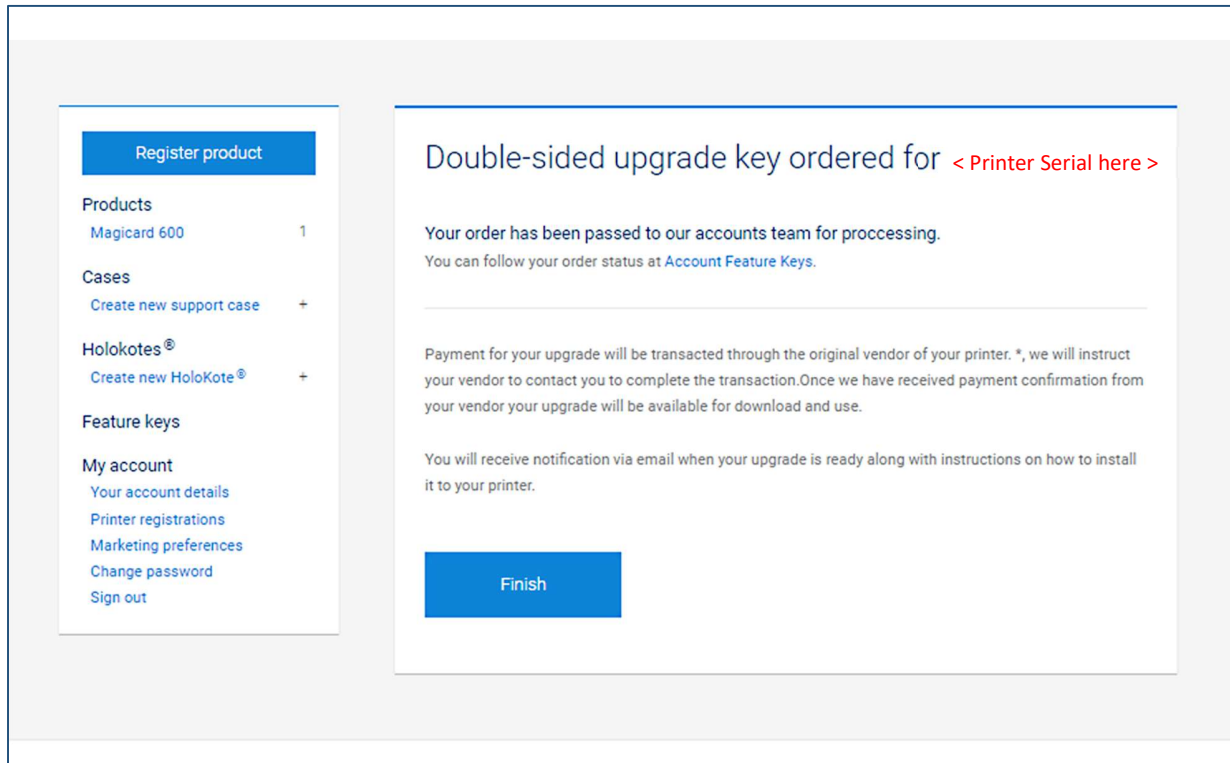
Register product

Products
Magicard 600 1

Cases
Create new support case +

Holokotes®
Create new HoloKote® +

Feature keys

My account
Your account details
Printer registrations
Marketing preferences
Change password
Sign out

Double-sided upgrade key ordered for < Printer Serial here >

Your order has been passed to our accounts team for proccessing.
You can follow your order status at Account Feature Keys.

Payment for your upgrade will be transacted through the original vendor of your printer. *, we will instruct your vendor to contact you to complete the transaction.Once we have received payment confirmation from your vendor your upgrade will be available for download and use.

You will receive notification via email when your upgrade is ready along with instructions on how to install it to your printer.

Finish